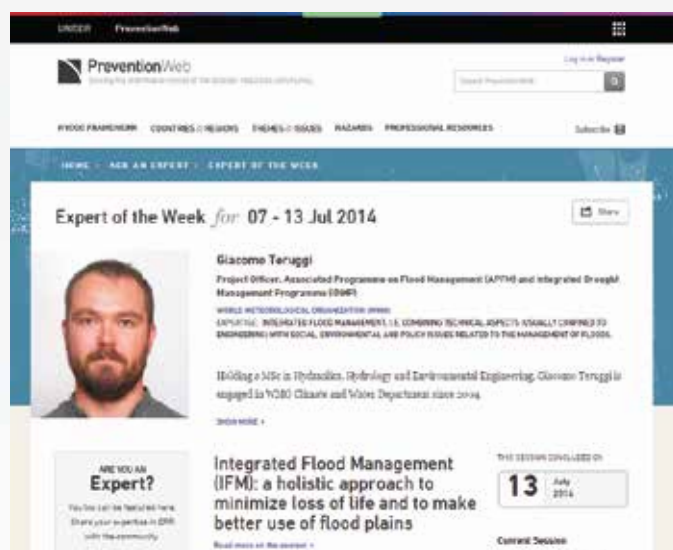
UNISDR PreventionWeb

PreventionWeb

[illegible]

Log in or Register

Search PreventionWeb

HYOGO FRAMEWORK COUNTRIES & REGIONS THEMES & ISSUES HAZARDS PROFESSIONAL RESOURCES

Subscribe

HOME › ASK AN EXPERT › EXPERT OF THE WEEK

Expert of the Week for 07 - 13 Jul 2014

Share

Giacomo Teruggi

Project Officer, Associated Programme on Flood Management (APFM) and Integrated Drought Management Programme (IDMP)

WORLD METEOROLOGICAL ORGANIZATION (WMO)

EXPERTISE: INTEGRATED FLOOD MANAGEMENT, I.E. COMBINING TECHNICAL ASPECTS USUALLY CONFINED TO ENGINEERING WITH SOCIAL, ENVIRONMENTAL AND POLICY ISSUES RELATED TO THE MANAGEMENT OF FLOODS.

Holding a MSc in Hydraulics, Hydrology and Environmental Engineering, Giacomo Teruggi is engaged in WMO Climate and Water Department since 2004.

SHOW MORE »

ARE YOU AN Expert?

You too can be featured here. Share your expertise in DRR with the community.

Integrated Flood Management (IFM): a holistic approach to minimize loss of life and to make better use of flood plains

Read more on the session »

THIS SESSION CONCLUDED ON

13 July 2014

Current Session